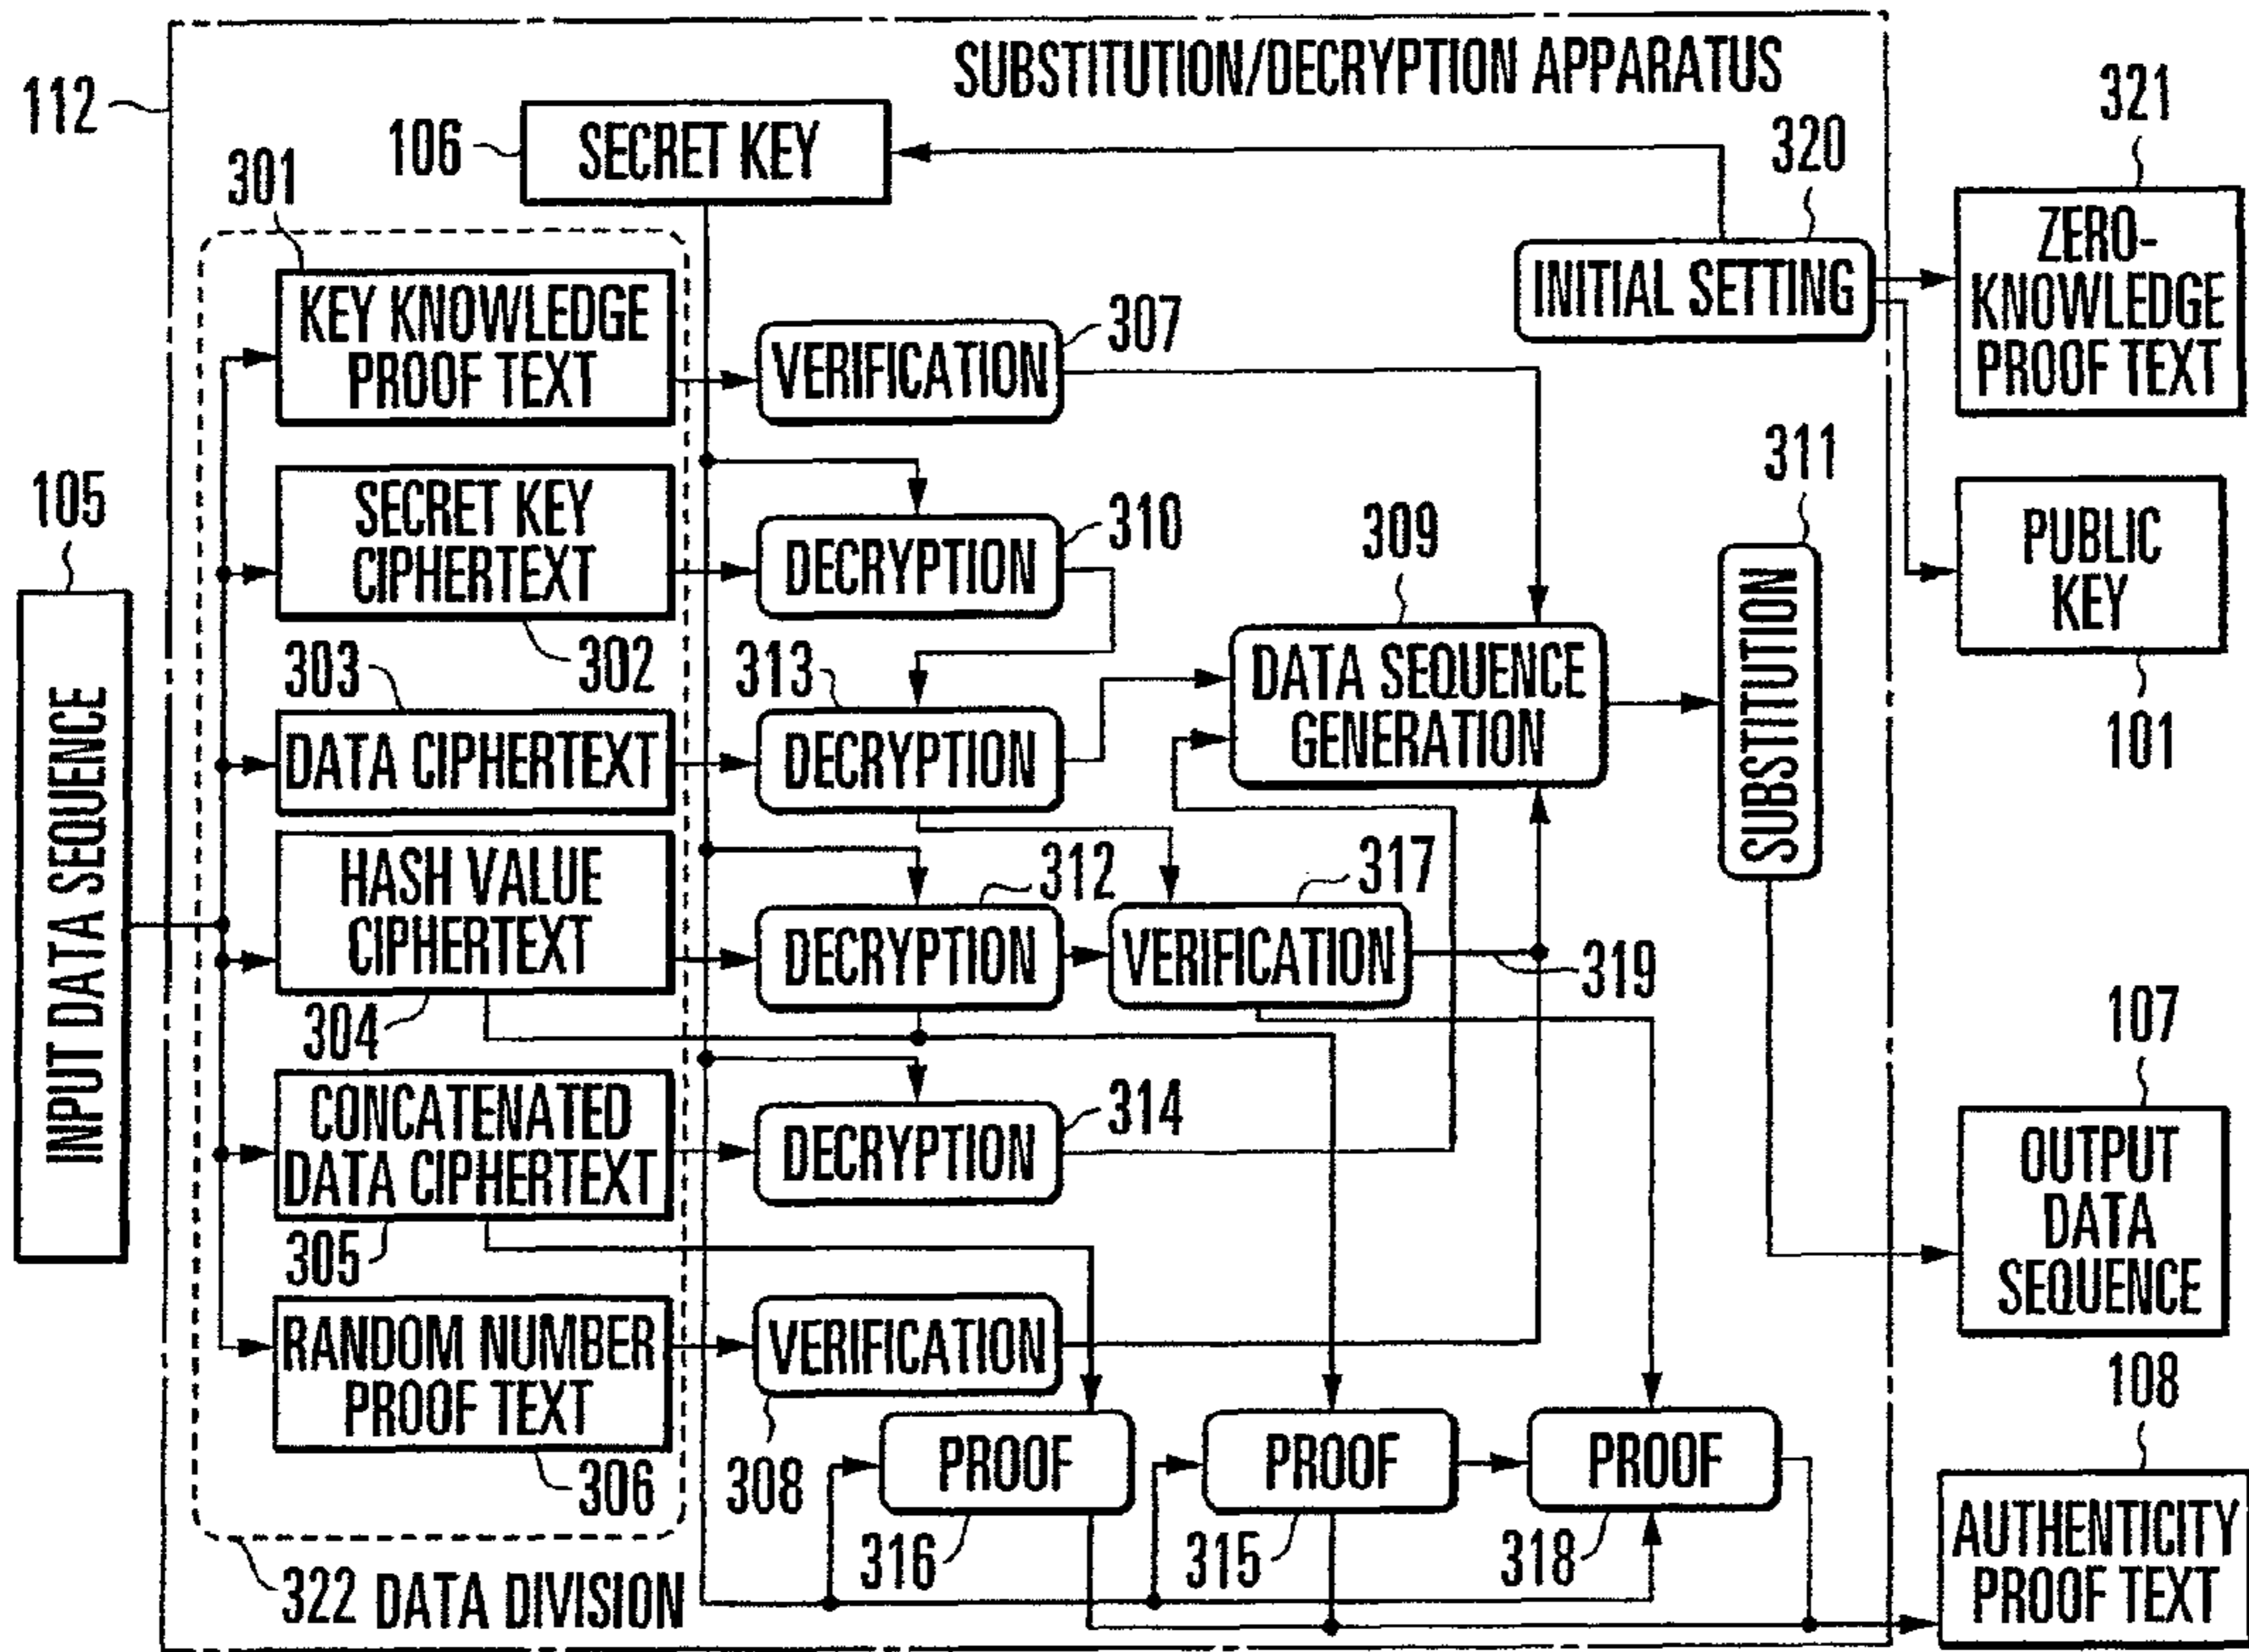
112

SUBSTITUTION/DECRYPTION APPARATUS

106 SECRET KEY

321

320

301

INITIAL SETTING

ZERO-KNOWLEDGE PROOF TEXT

KEY KNOWLEDGE PROOF TEXT

VERIFICATION 307

311

105

SECRET KEY CIPHERTEXT

DECRYPTION 310

309

PUBLIC KEY

302

303

313

DATA SEQUENCE GENERATION

SUBSTITUTION

101

INPUT DATA SEQUENCE

DATA CIPHERTEXT

DECRYPTION

HASH VALUE CIPHERTEXT

312

317

DECRYPTION

VERIFICATION

319

304

107

CONCATENATED DATA CIPHERTEXT

DECRYPTION 314

OUTPUT DATA SEQUENCE

305

RANDOM NUMBER PROOF TEXT

VERIFICATION

108

308

PROOF

PROOF

PROOF

306

308

316

315

318

AUTHENTICITY PROOF TEXT

322 DATA DIVISION